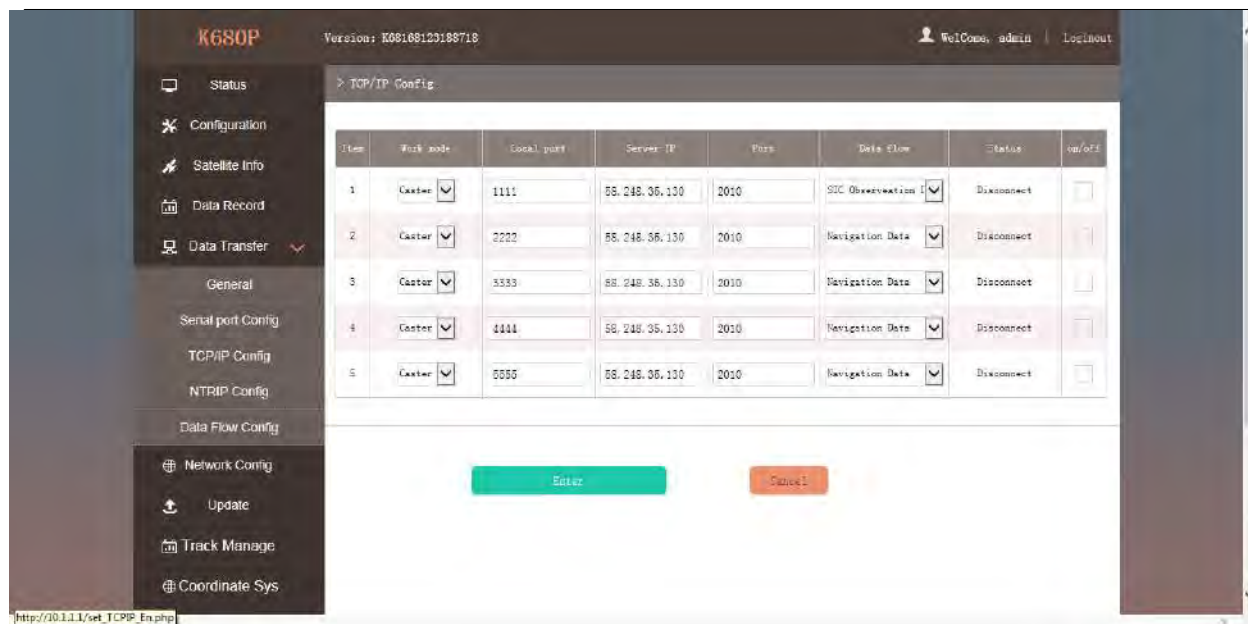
K680P

Version: K08168123188718

WelCome, admin | Loginout

Status

Configuration

Satellite Info

Data Record

Data Transfer

General

Serial port Config

TCP/IP Config

NTRIP Config

Data Flow Config

Network Config

Update

Track Manage

Coordinate Sys

> TCP/IP Config

| Item | Work mode | Local port | Server IP | Port | Data flow | Status | on/off |
|---|---|---|---|---|---|---|---|
| 1 | Caster | 1111 | 58.248.35.130 | 2010 | SIC Observation I | Disconnect | |
| 2 | Caster | 2222 | 58.248.35.130 | 2010 | Navigation Data | Disconnect | |
| 3 | Caster | 3333 | 58.248.35.130 | 2010 | Navigation Data | Disconnect | |
| 4 | Caster | 4444 | 58.248.35.130 | 2010 | Navigation Data | Disconnect | |
| 5 | Caster | 5555 | 58.248.35.130 | 2010 | Navigation Data | Disconnect | |

Enter

Cancel

http://10.1.1.1/set_TCPIP_En.php